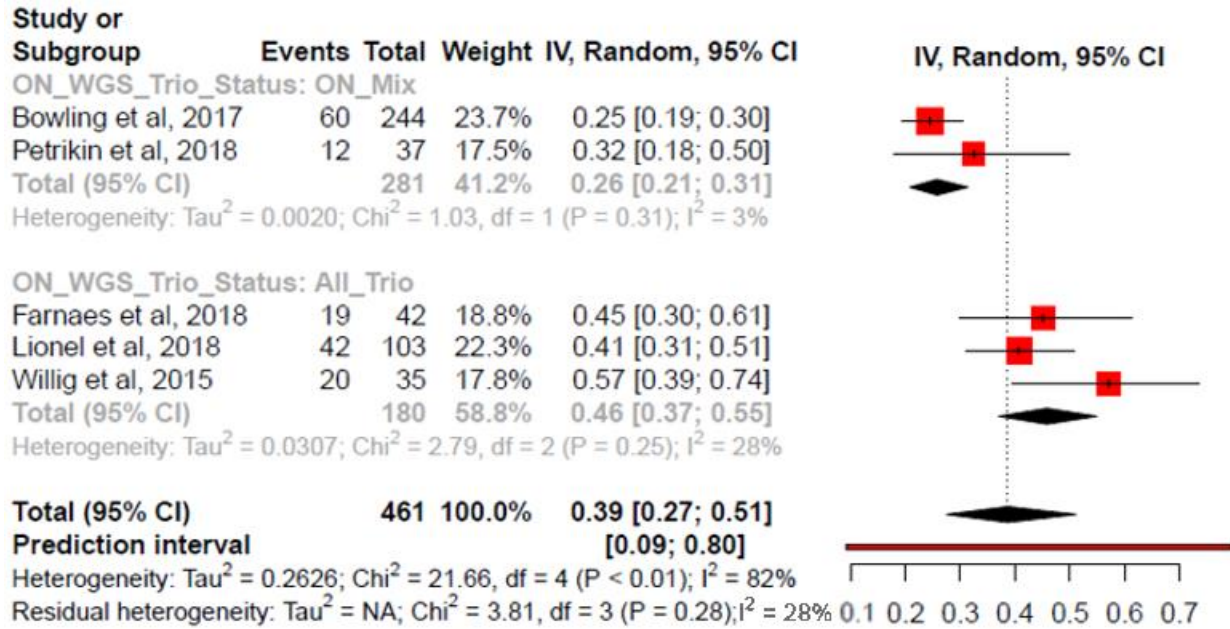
| Study or Subgroup | Events | Total | Weight | IV, Random, 95% CI |
|---|---|---|---|---|
| ON_WGS_Trio_Status: ON_Mix | | | | |
| Bowling et al, 2017 | 60 | 244 | 23.7% | 0.25 [0.19; 0.30] |
| Petrikin et al, 2018 | 12 | 37 | 17.5% | 0.32 [0.18; 0.50] |
| Total (95% CI) | | 281 | 41.2% | 0.26 [0.21; 0.31] |

Heterogeneity: Tau$^2$ = 0.0020; Chi$^2$ = 1.03, df = 1 (P = 0.31); I$^2$ = 3%

| Study or Subgroup | Events | Total | Weight | IV, Random, 95% CI |
|---|---|---|---|---|
| ON_WGS_Trio_Status: All_Trio | | | | |
| Farnaes et al, 2018 | 19 | 42 | 18.8% | 0.45 [0.30; 0.61] |
| Lionel et al, 2018 | 42 | 103 | 22.3% | 0.41 [0.31; 0.51] |
| Willig et al, 2015 | 20 | 35 | 17.8% | 0.57 [0.39; 0.74] |
| Total (95% CI) | | 180 | 58.8% | 0.46 [0.37; 0.55] |

Heterogeneity: Tau$^2$ = 0.0307; Chi$^2$ = 2.79, df = 2 (P = 0.25); I$^2$ = 28%

Total (95% CI) 461 100.0% 0.39 [0.27; 0.51]
Prediction interval [0.09; 0.80]
Heterogeneity: Tau$^2$ = 0.2626; Chi$^2$ = 21.66, df = 4 (P < 0.01); I$^2$ = 82%
Residual heterogeneity: Tau$^2$ = NA; Chi$^2$ = 3.81, df = 3 (P = 0.28); I$^2$ = 28%

IV, Random, 95% CI

0.1 0.2 0.3 0.4 0.5 0.6 0.7